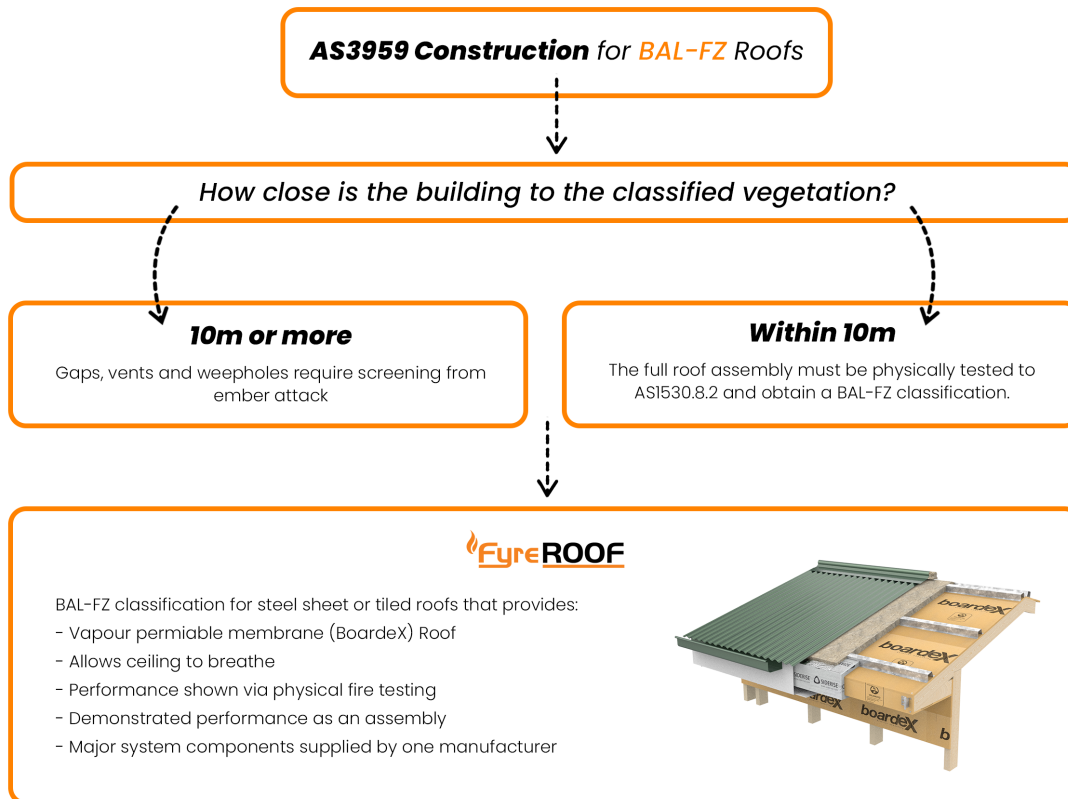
**AS3959 Construction** for BAL-FZ Roofs

How close is the building to the classified vegetation?

**10m or more**

Gaps, vents and weepholes require screening from ember attack

**Within 10m**

The full roof assembly must be physically tested to AS1530.8.2 and obtain a BAL-FZ classification.

FyreROOF

BAL-FZ classification for steel sheet or tiled roofs that provides:
- Vapour permiable membrane (BoardeX) Roof
- Allows ceiling to breathe
- Performance shown via physical fire testing
- Demonstrated performance as an assembly
- Major system components supplied by one manufacturer

boardeX
boardeX
boardeX
boardeX